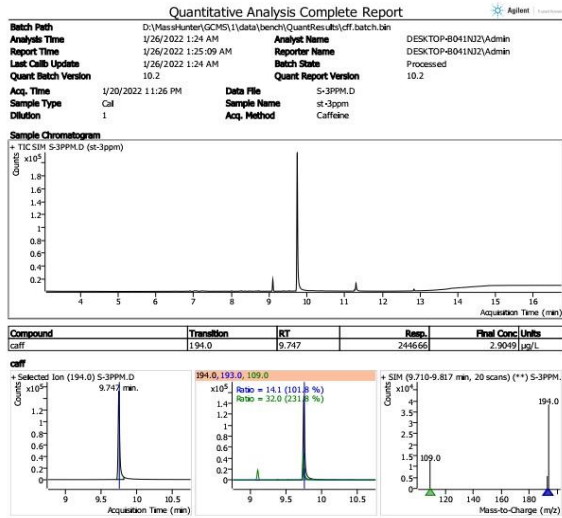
Quantitative Analysis Complete Report

Agilent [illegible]

Batch Path D:\MassHunter\GCMS\1\data\bench\QuantResults\cff.batch.bin
Analysis Time 1/26/2022 1:24 AM Analyst Name DESKTOP-B041N2J\Admin
Report Time 1/26/2022 1:25:09 AM Reporter Name DESKTOP-B041N2J\Admin
Last Calib Update 1/26/2022 1:24 AM Batch State Processed
Quant Batch Version 10.2 Quant Report Version 10.2

Acq. Time 1/20/2022 11:26 PM Data File S-3PPM.D
Sample Type Cal Sample Name st-3ppm
Dilution 1 Acq. Method Caffeine

Sample Chromatogram

+ TIC SIM S-3PPM.D (st-3ppm)

$x10^5$

Counts

1.8
1.6
1.4
1.2
1
0.8
0.6
0.4
0.2

4 5 6 7 8 9 10 11 12 13 14 15 16

Acquisition Time (min)

| Compound | Transition | RT | Resp. | Final Conc | Units |
|---|---|---|---|---|---|
| caff | 194.0 | 9.747 | 244666 | 2.9049 | µg/L |

caff

+ Selected Ion (194.0) S-3PPM.D
$x10^5$
9.747 min.
Counts
1
0.8
0.6
0.4
0.2
9 9.5 10 10.5
Acquisition Time (min)

194.0, 193.0, 109.0
$x10^5$
Ratio = 14.1 (101.8 %)
Ratio = 32.0 (231.8 %)
1
0.8
0.6
0.4
0.2
9 9.5 10 10.5

+ SIM (9.710-9.817 min, 20 scans) (**) S-3PPM.
$x10^4$
Counts
4
3.5
3
2.5
2
1.5
1
0.5
0
109.0
194.0
120 140 160 180
Mass-to-Charge (m/z)